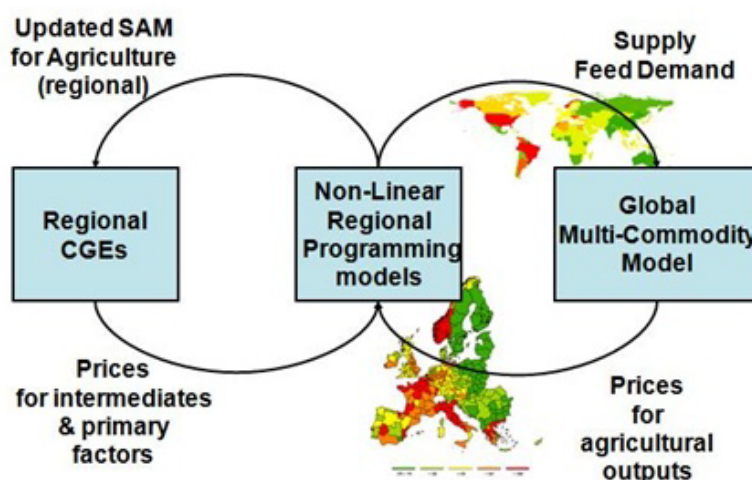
Updated SAM for Agriculture (regional)

Supply Feed Demand

Regional CGEs

Non-Linear Regional Programming models

Global Multi-Commodity Model

Prices for intermediates & primary factors

Prices for agricultural outputs